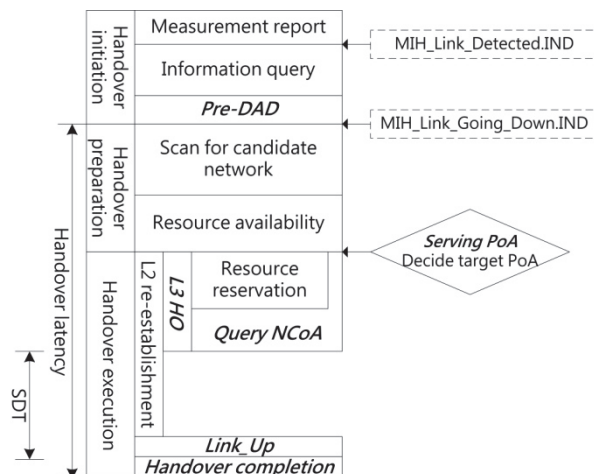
Handover initiation
Measurement report
Information query
Pre-DAD
MIH_Link_Detected.IND
MIH_Link_Going_Down.IND
Handover preparation
Scan for candidate network
Resource availability
Serving PoA
Decide target PoA
Handover latency
Handover execution
L2 re-establishment
L3 HO
Resource reservation
Query NCoA
SDT
Link_Up
Handover completion